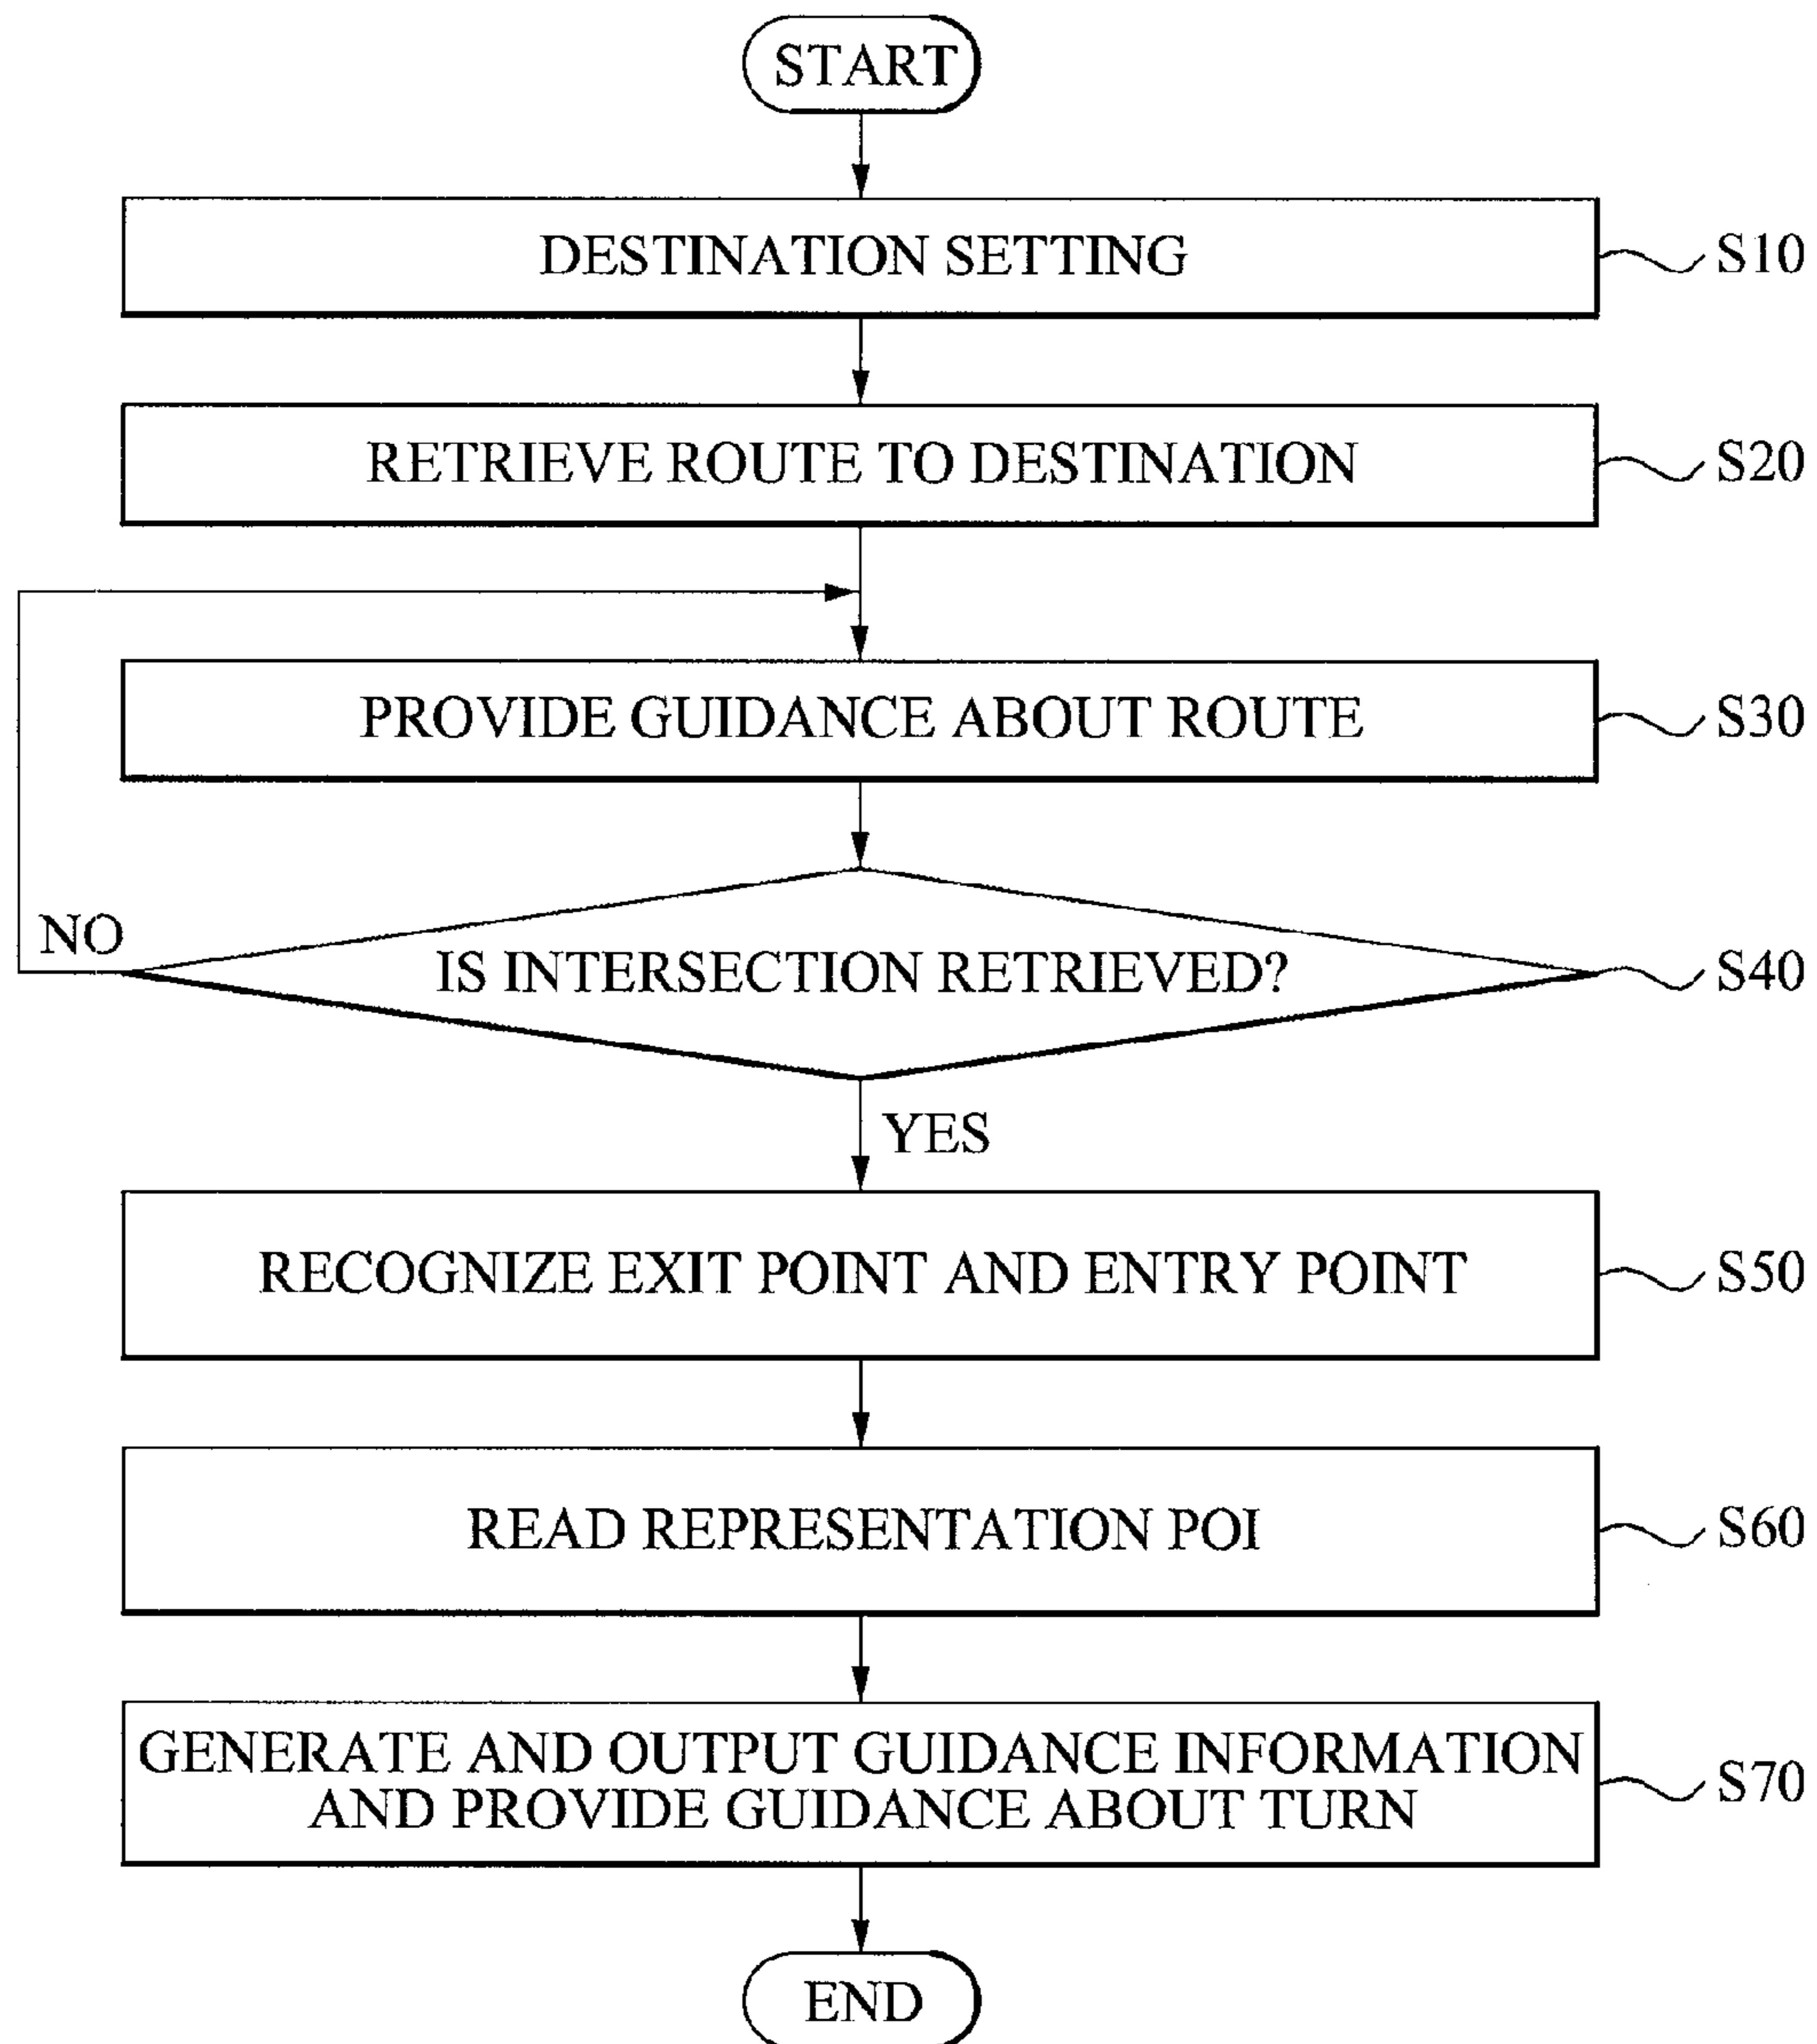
START

DESTINATION SETTING

S10

RETRIEVE ROUTE TO DESTINATION

S20

PROVIDE GUIDANCE ABOUT ROUTE

S30

NO

IS INTERSECTION RETRIEVED?

S40

YES

RECOGNIZE EXIT POINT AND ENTRY POINT

S50

READ REPRESENTATION POI

S60

GENERATE AND OUTPUT GUIDANCE INFORMATION AND PROVIDE GUIDANCE ABOUT TURN

S70

END